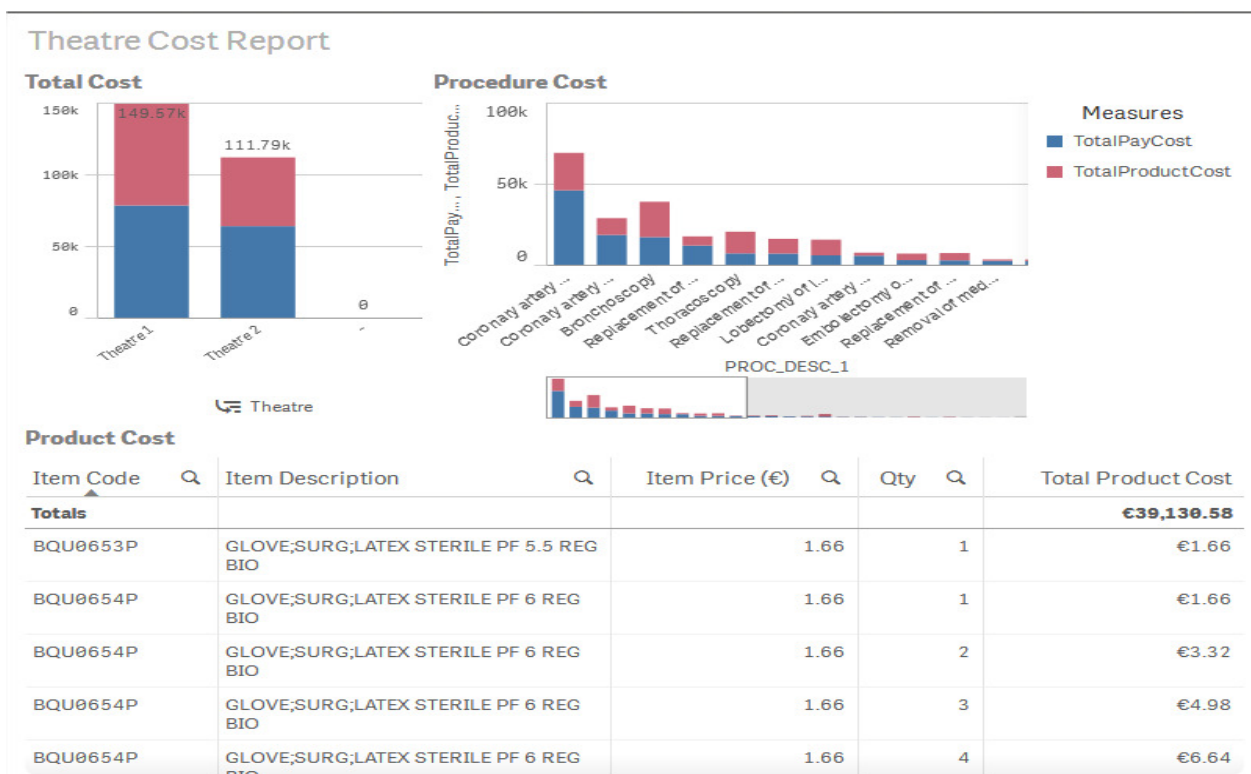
Theatre Cost Report

Total Cost

150k
100k
50k
0
149.57k
111.79k
0
Theatre 1
Theatre 2
-

Theatre

Procedure Cost

TotalPay..., TotalProduc...
100k
50k
0
Coronary artery ...
Coronary artery ...
Bronchoscopy
Replacement of ...
Thoracoscopy
Replacement of ...
Lobectomy of l...
Coronary artery ...
Embolectomy o...
Replacement of ...
Removal of med...
PROC_DESC_1

Measures
TotalPayCost
TotalProductCost

Product Cost

| Item Code | Item Description | Item Price (€) | Qty | Total Product Cost |
|---|---|---|---|---|
| Totals | | | | €39,130.58 |
| BQU0653P | GLOVE;SURG;LATEX STERILE PF 5.5 REG BIO | 1.66 | 1 | €1.66 |
| BQU0654P | GLOVE;SURG;LATEX STERILE PF 6 REG BIO | 1.66 | 1 | €1.66 |
| BQU0654P | GLOVE;SURG;LATEX STERILE PF 6 REG BIO | 1.66 | 2 | €3.32 |
| BQU0654P | GLOVE;SURG;LATEX STERILE PF 6 REG BIO | 1.66 | 3 | €4.98 |
| BQU0654P | GLOVE;SURG;LATEX STERILE PF 6 REG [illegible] | 1.66 | 4 | €6.64 |